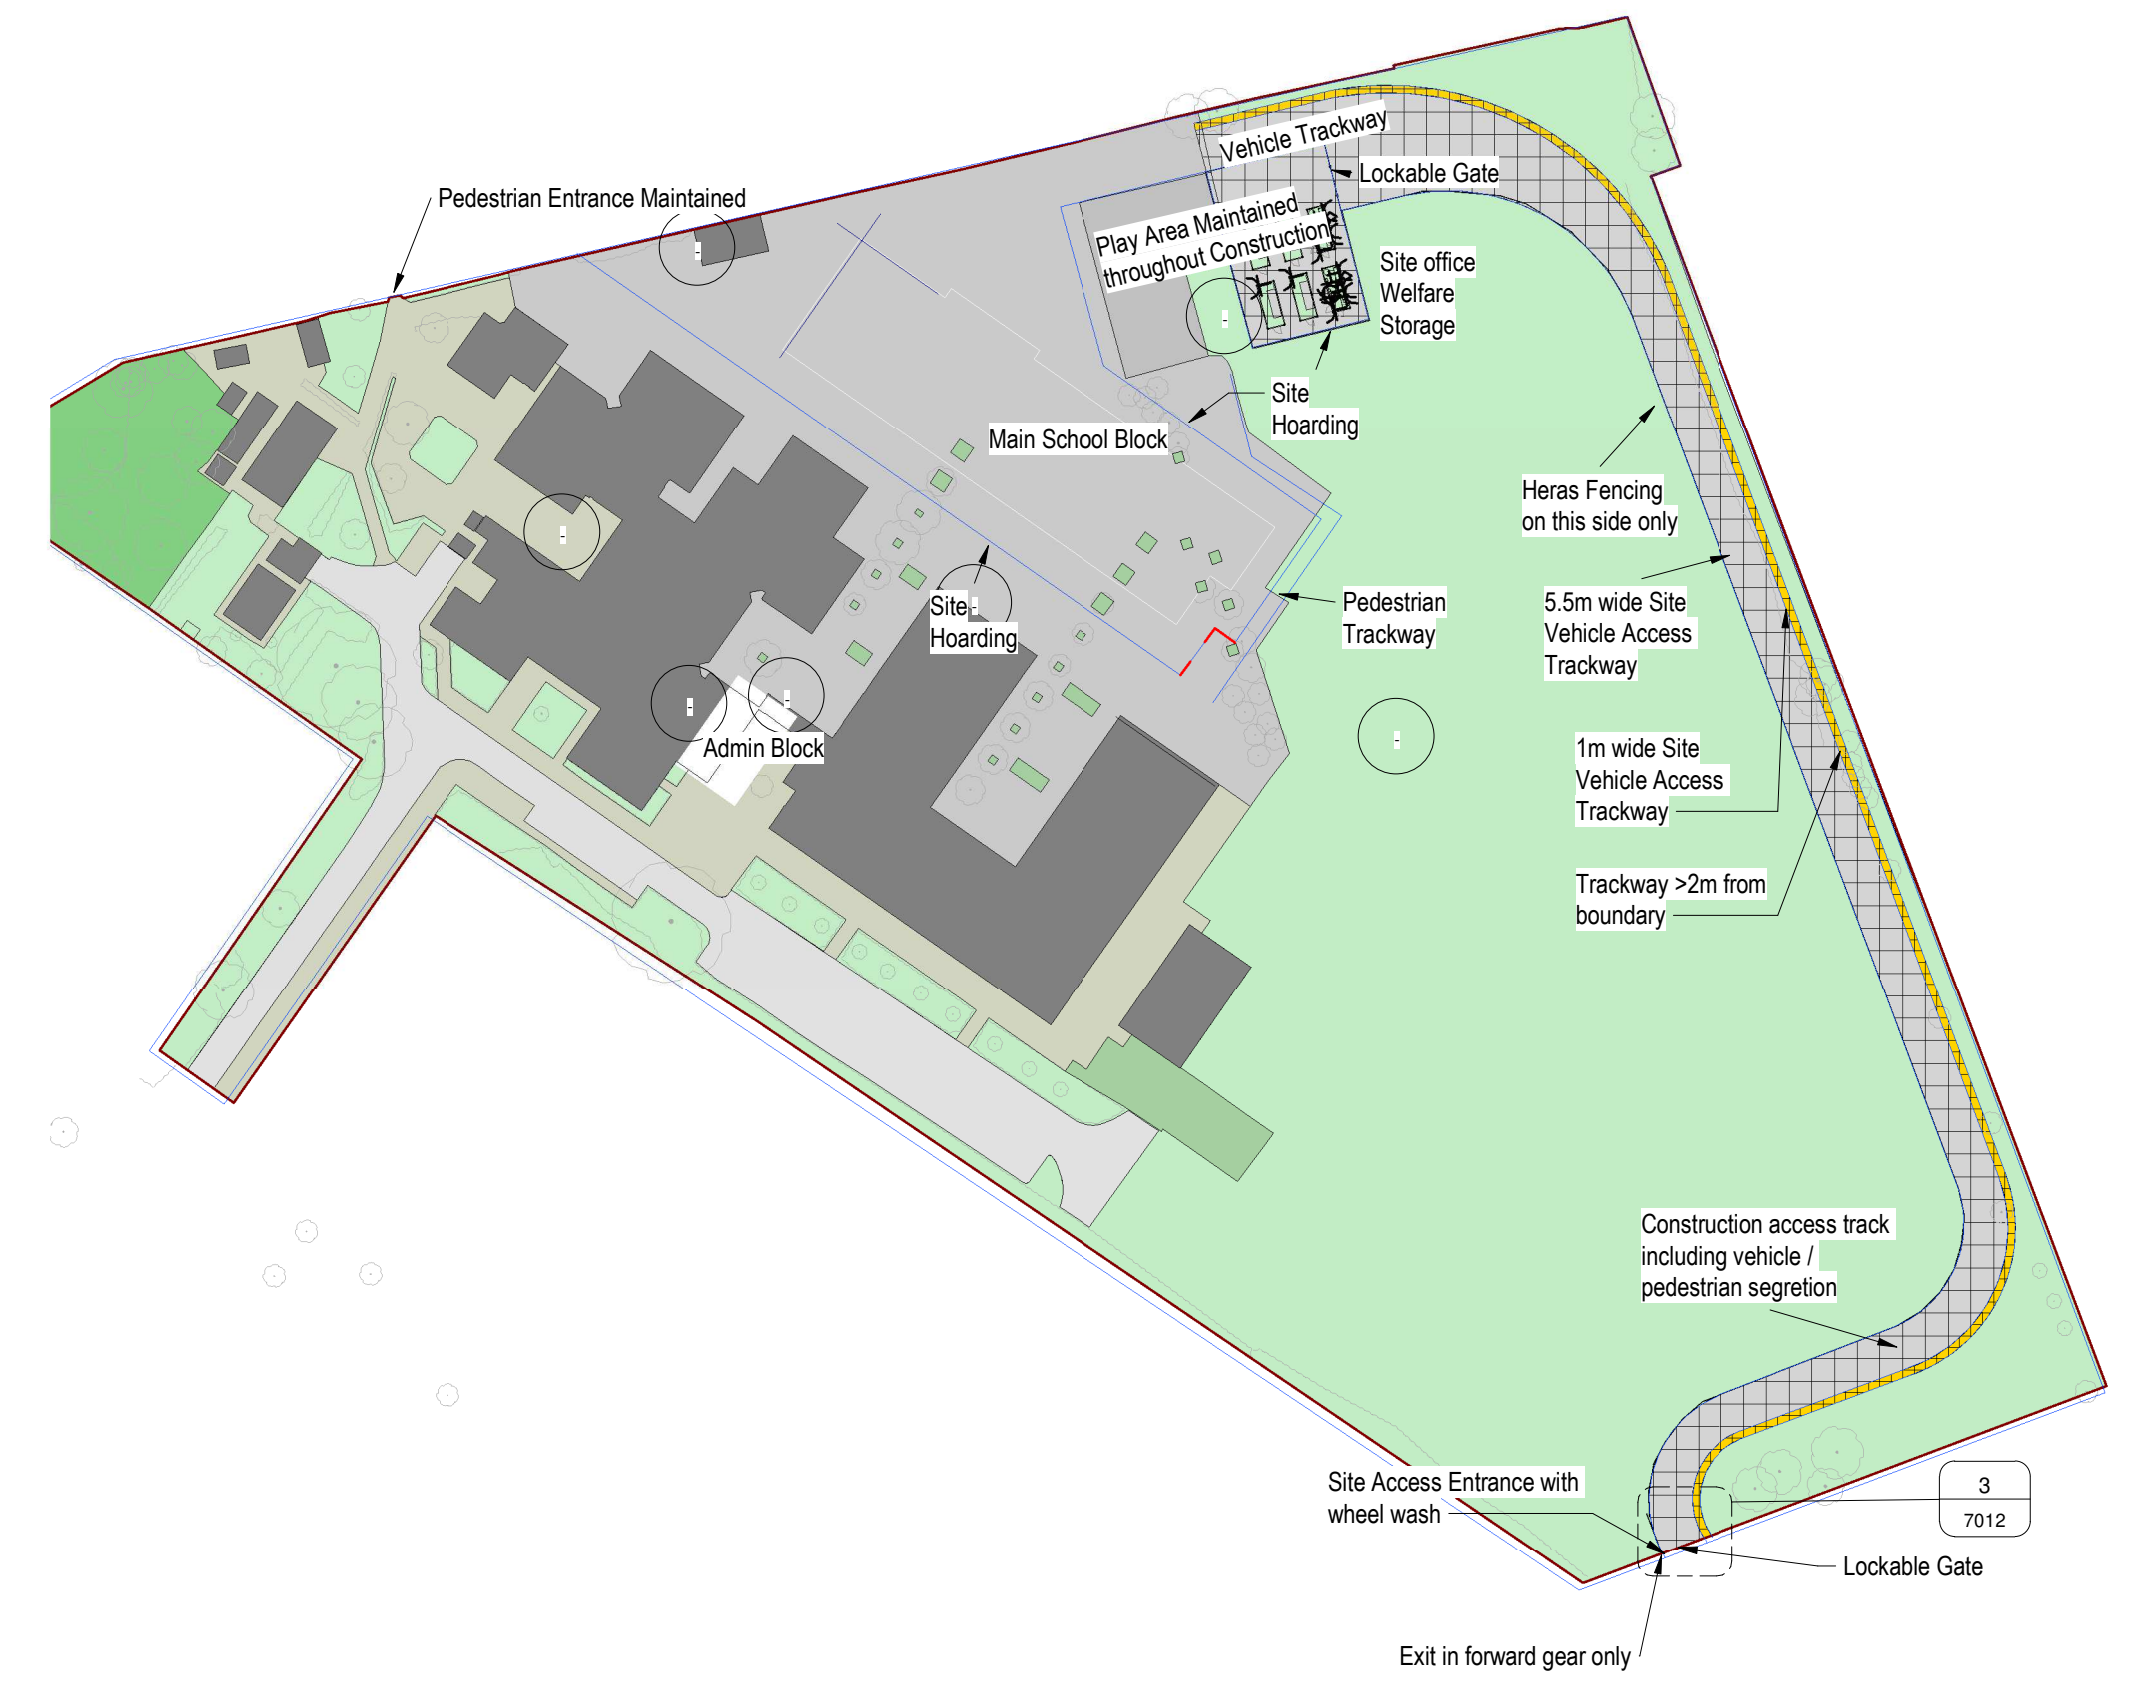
Vehicle Trackway

Lockable Gate

Pedestrian Entrance Maintained

Play Area Maintained throughout Construction

Site office
Welfare
Storage

Site Hoarding

Main School Block

Heras Fencing on this side only

Site Hoarding

Pedestrian Trackway

5.5m wide Site Vehicle Access Trackway

Admin Block

1m wide Site Vehicle Access Trackway

Trackway >2m from boundary

Construction access track including vehicle / pedestrian segretion

Site Access Entrance with wheel wash

3
7012

Lockable Gate

Exit in forward gear only